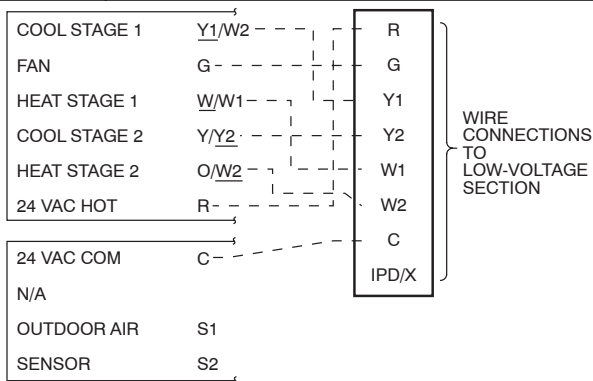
COOL STAGE 1 Y1/W2
FAN G
HEAT STAGE 1 W/W1
COOL STAGE 2 Y/Y2
HEAT STAGE 2 O/W2
24 VAC HOT R

24 VAC COM C
N/A
OUTDOOR AIR S1
SENSOR S2

R
G
Y1
Y2
W1
W2
C
IPD/X

WIRE CONNECTIONS TO LOW-VOLTAGE SECTION